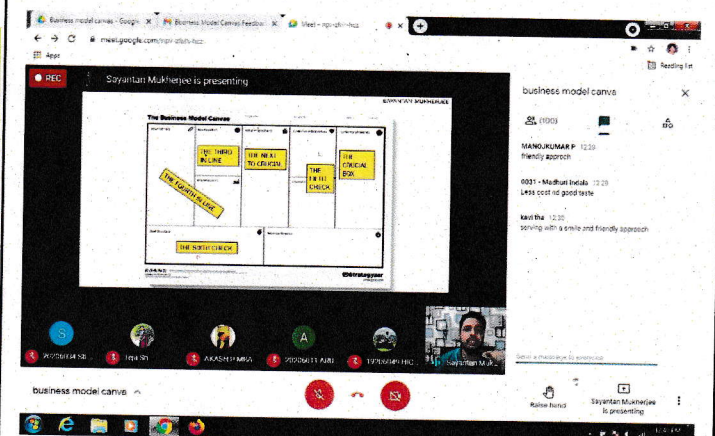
Business model canvas - Google ×
Business Model Canvas Feedback ×
Meet - npv-zbhr-hcz
meet.google.com/npv-zbhr-hcz
Apps
Reading list

REC
Sayantan Mukherjee is presenting

SAYANTAN MUKHERJEE
The Business Model Canvas
THE THIRD IN LINE
THE NEXT TO CRUCIAL
THE FIFTH CHECK
THE CRUCIAL BOX
THE FOURTH IN LINE
THE SIXTH CHECK
THE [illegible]
Strategyzer

business model canva
(100)
MANOJKUMAR P 12:20
friendly approch
0031 - Madhuri Indala 12:20
Less cost nd good taste
kavitha 12:20
serving with a smile and friendly approach

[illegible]
Tejal Sh
AKASH PAIRA
20206011 ABHI
19D6984 HIC
Sayantan Muk...

Send a message to everyone

business model canva
Raise hand
Sayantan Mukherjee is presenting